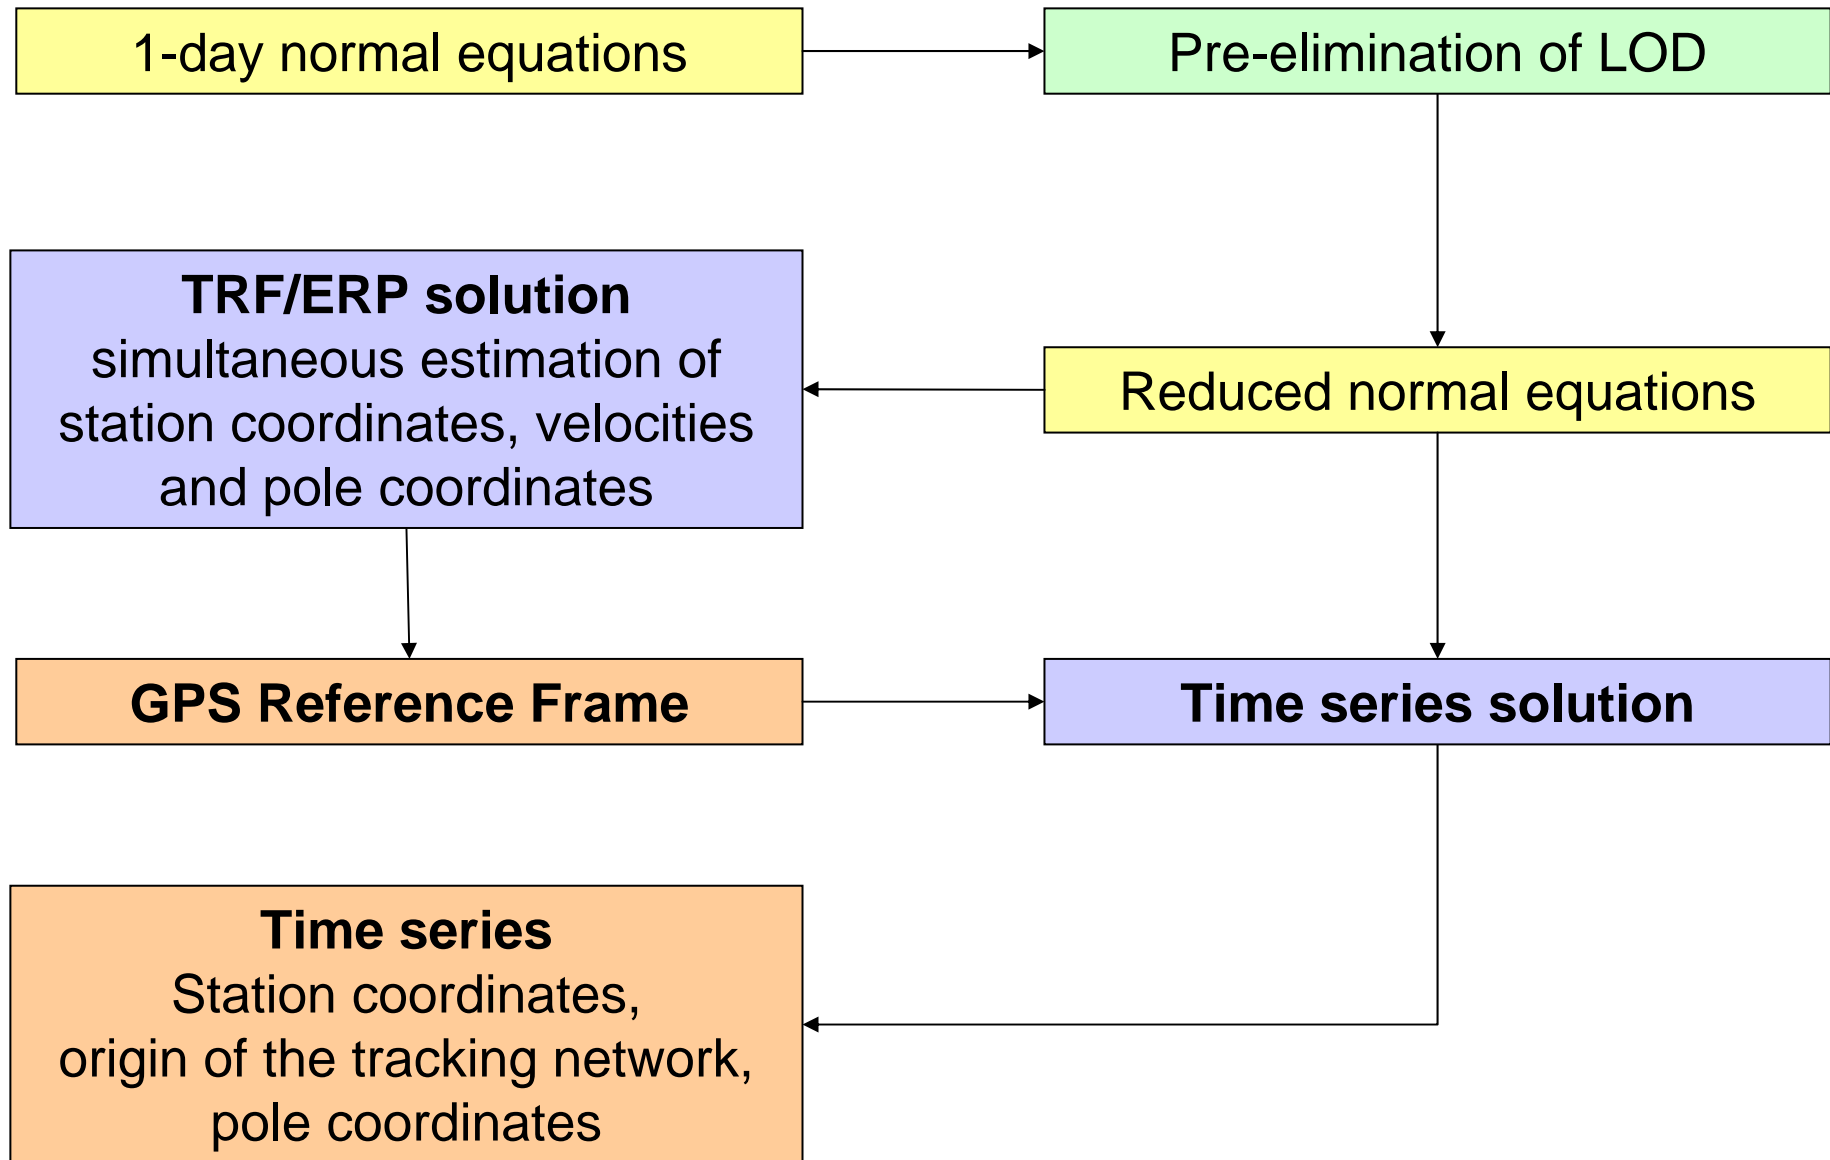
1-day normal equations

Pre-elimination of LOD

TRF/ERP solution
simultaneous estimation of station coordinates, velocities and pole coordinates

Reduced normal equations

GPS Reference Frame

Time series solution

Time series
Station coordinates,
origin of the tracking network,
pole coordinates